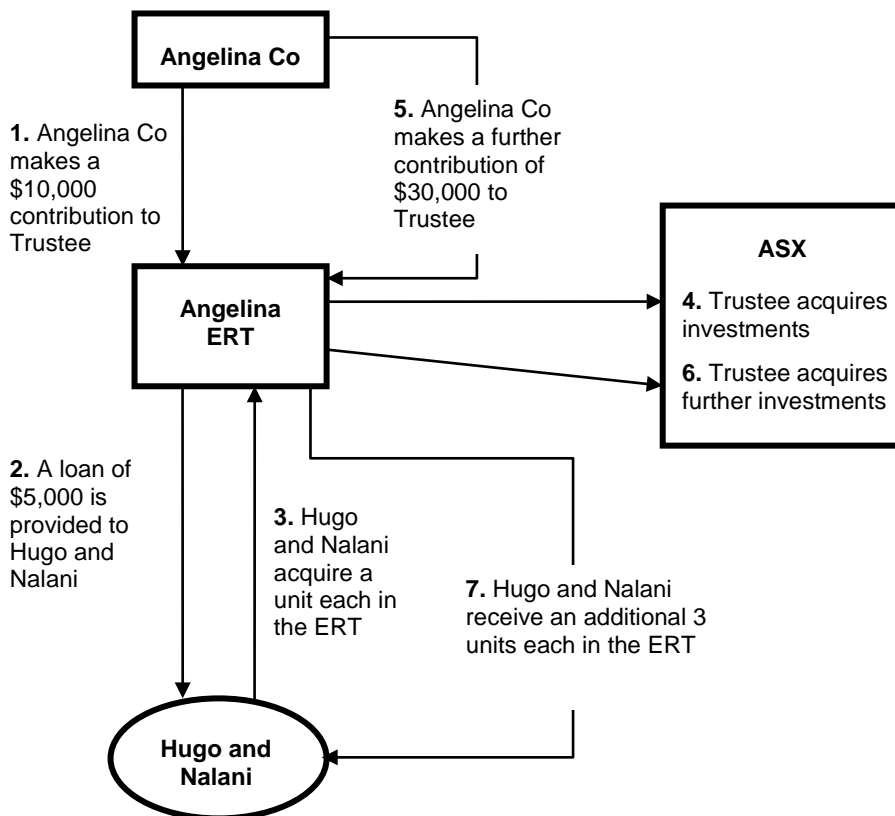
Angelina Co

1. Angelina Co makes a $10,000 contribution to Trustee

5. Angelina Co makes a further contribution of $30,000 to Trustee

Angelina ERT

ASX

4. Trustee acquires investments

6. Trustee acquires further investments

2. A loan of $5,000 is provided to Hugo and Nalani

3. Hugo and Nalani acquire a unit each in the ERT

7. Hugo and Nalani receive an additional 3 units each in the ERT

Hugo and Nalani